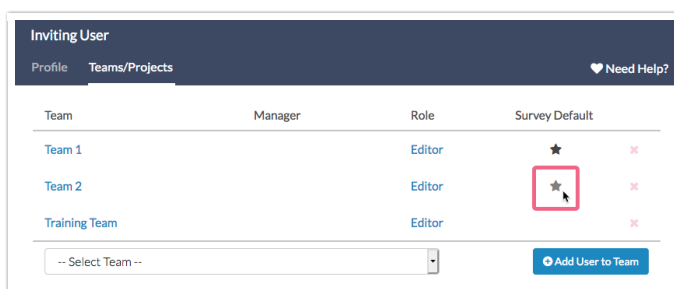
Inviting User

Profile Teams/Projects

Need Help?

| Team | Manager | Role | Survey Default | |
|---|---|---|---|---|
| Team 1 | | Editor | ★ | ✖ |
| Team 2 | | Editor | ★ | ✖ |
| Training Team | | Editor | | ✖ |

-- Select Team --

Add User to Team